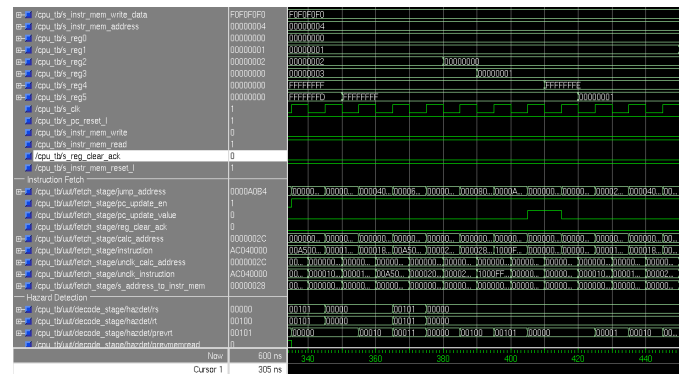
/cpu_tb/s_instr_mem_write_data F0F0F0F0 F0F0F0F0
/cpu_tb/s_instr_mem_address 00000004 00000004
/cpu_tb/s_reg0 00000000 00000000
/cpu_tb/s_reg1 00000001 00000001
/cpu_tb/s_reg2 00000002 00000002 00000000
/cpu_tb/s_reg3 00000000 00000003 00000000
/cpu_tb/s_reg4 00000000 FFFFFFFF FFFFFFFE
/cpu_tb/s_reg5 00000000 FFFFFFFD FFFFFFFF 00000001
/cpu_tb/s_clk 1
/cpu_tb/s_pc_reset_l 1
/cpu_tb/s_instr_mem_write 0
/cpu_tb/s_instr_mem_read 1
/cpu_tb/s_reg_clear_ack 0
/cpu_tb/s_instr_mem_reset_l 1
Instruction Fetch
/cpu_tb/uut/fetch_stage/jump_address 0000A0B4 00000... 00000... 000040... 00006... 00000... 000080... 0000A... 000000... 00000... 000002... 000040... 000...
/cpu_tb/uut/fetch_stage/pc_update_en 1
/cpu_tb/uut/fetch_stage/pc_update_value 0
/cpu_tb/uut/fetch_stage/reg_clear_ack 0
/cpu_tb/uut/fetch_stage/calc_address 0000002C 000000... 00000... 00000... 00000... 00000... 00000... 00000... 00000... 00000... 00000... 00000... 000...
/cpu_tb/uut/fetch_stage/instruction AC040000 00A50... 00001... 000018... 00A50... 00002... 000028... 1000F... 000000... 00000... 00001... 000018... 00...
/cpu_tb/uut/fetch_stage/uncll_calc_address 0000002C 00... 00000... 00000... 00000... 00000... 00000... 00000... 00000... 00000... 00000... 00000... 00000...
/cpu_tb/uut/fetch_stage/uncll_instruction AC040000 00... 000010... 00001... 00A50... 000020... 00002... 1000FF... 00000... 00000... 000010... 00001... 0002...
/cpu_tb/uut/fetch_stage/s_address_to_instr_mem 00000028 00000... 00000... 00000... 00000... 00000... 00000... 00000... 00000... 00000... 00000... 00000... 00...
Hazard Detection
/cpu_tb/uut/decode_stage/hazdet/rs 00000 00101 00000 00101 00000
/cpu_tb/uut/decode_stage/hazdet/rt 00100 00101 00000 00101 00000
/cpu_tb/uut/decode_stage/hazdet/prevrt 00101 00000 00010 00011 00000 00100 00101 00000 00001 00000 00...
/cpu_tb/uut/decode_stage/hazdet/prevmemread 0
Now 600 ns
Cursor 1 305 ns
340 360 380 400 420 440